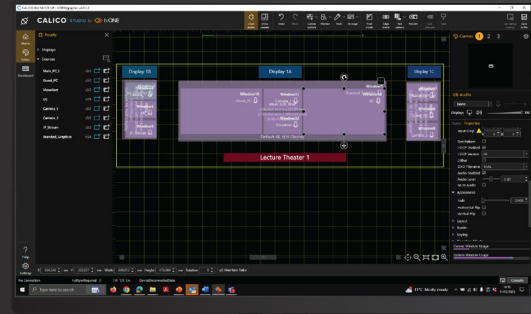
CALICO STUDIO by ONE

Display 1B
Display 1A
Display 1C
Lecture Theater 1

Displays
Sources
Main_PC_1
Guest_PC
Viewer
VC
Camera 1
Camera 2
IP_Stream
Standard_Graphics

Camera
1 2 3

Type here to search

17°C Mostly cloudy